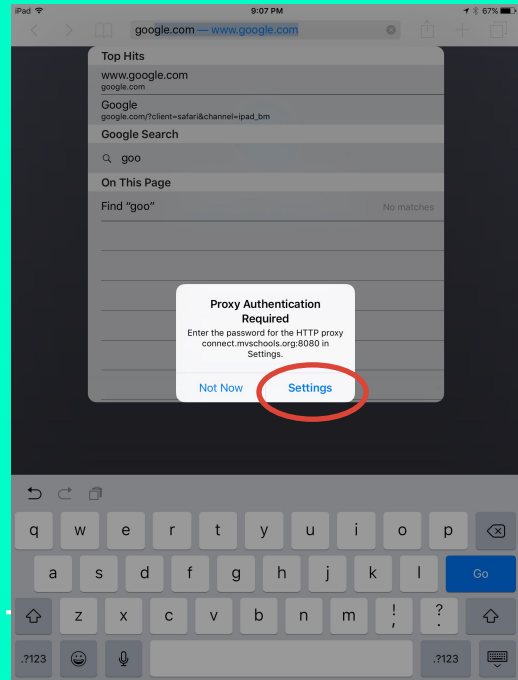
iPad 9:07 PM 67%

google.com — www.google.com

Top Hits

www.google.com
google.com

Google
google.com/?client=safari&channel=ipad_bm

Google Search

goo

On This Page

Find "goo" No matches

Proxy Authentication Required

Enter the password for the HTTP proxy connect.mvschools.org:8080 in Settings.

Not Now Settings

q w e r t y u i o p
a s d f g h j k l Go
z x c v b n m ! , ? .
.?123 .?123